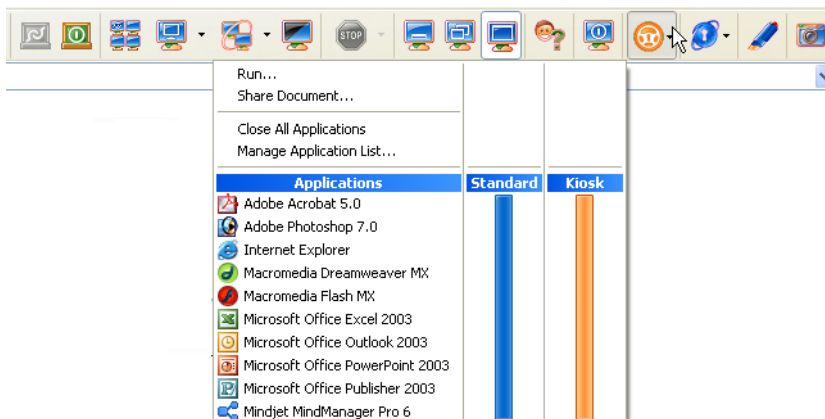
STOP

Run...
Share Document...

Close All Applications
Manage Application List...

| Applications | Standard | Kiosk |
|---|---|---|
| Adobe Acrobat 5.0 | | |
| Adobe Photoshop 7.0 | | |
| Internet Explorer | | |
| Macromedia Dreamweaver MX | | |
| Macromedia Flash MX | | |
| Microsoft Office Excel 2003 | | |
| Microsoft Office Outlook 2003 | | |
| Microsoft Office PowerPoint 2003 | | |
| Microsoft Office Publisher 2003 | | |
| Mindjet MindManager Pro 6 | | |